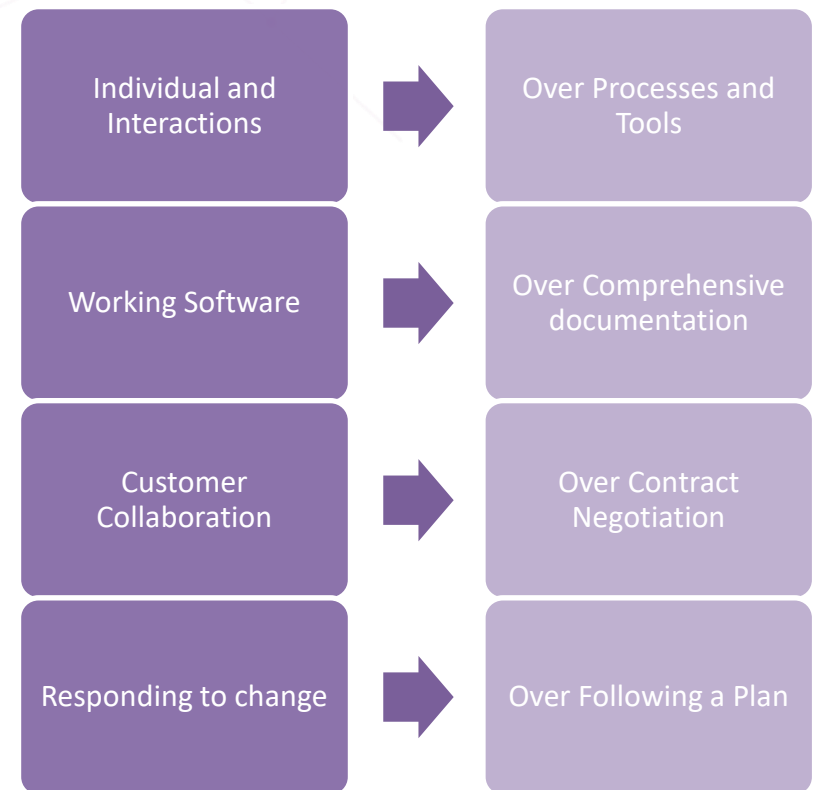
Individual and Interactions

Over Processes and Tools

Working Software

Over Comprehensive documentation

Customer Collaboration

Over Contract Negotiation

Responding to change

Over Following a Plan